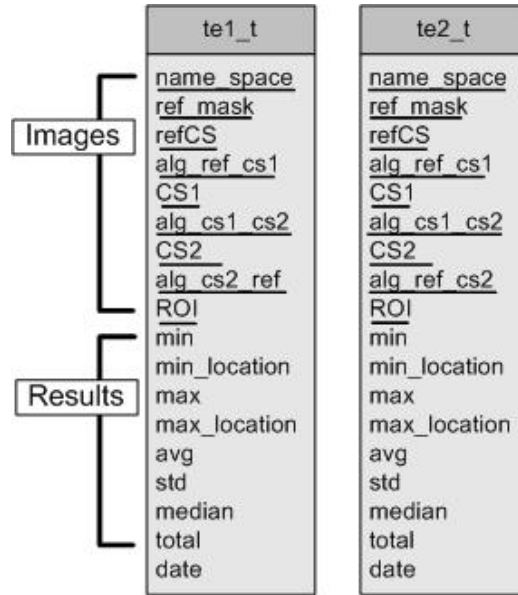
Images

Results

| te1_t |
|---|
| name_space |
| ref_mask |
| refCS |
| alg_ref_cs1 |
| CS1 |
| alg_cs1_cs2 |
| CS2 |
| alg_cs2_ref |
| ROI |
| min |
| min_location |
| max |
| max_location |
| avg |
| std |
| median |
| total |
| date |

| te2_t |
|---|
| name_space |
| ref_mask |
| refCS |
| alg_ref_cs1 |
| CS1 |
| alg_cs1_cs2 |
| CS2 |
| alg_ref_cs2 |
| ROI |
| min |
| min_location |
| max |
| max_location |
| avg |
| std |
| median |
| total |
| date |